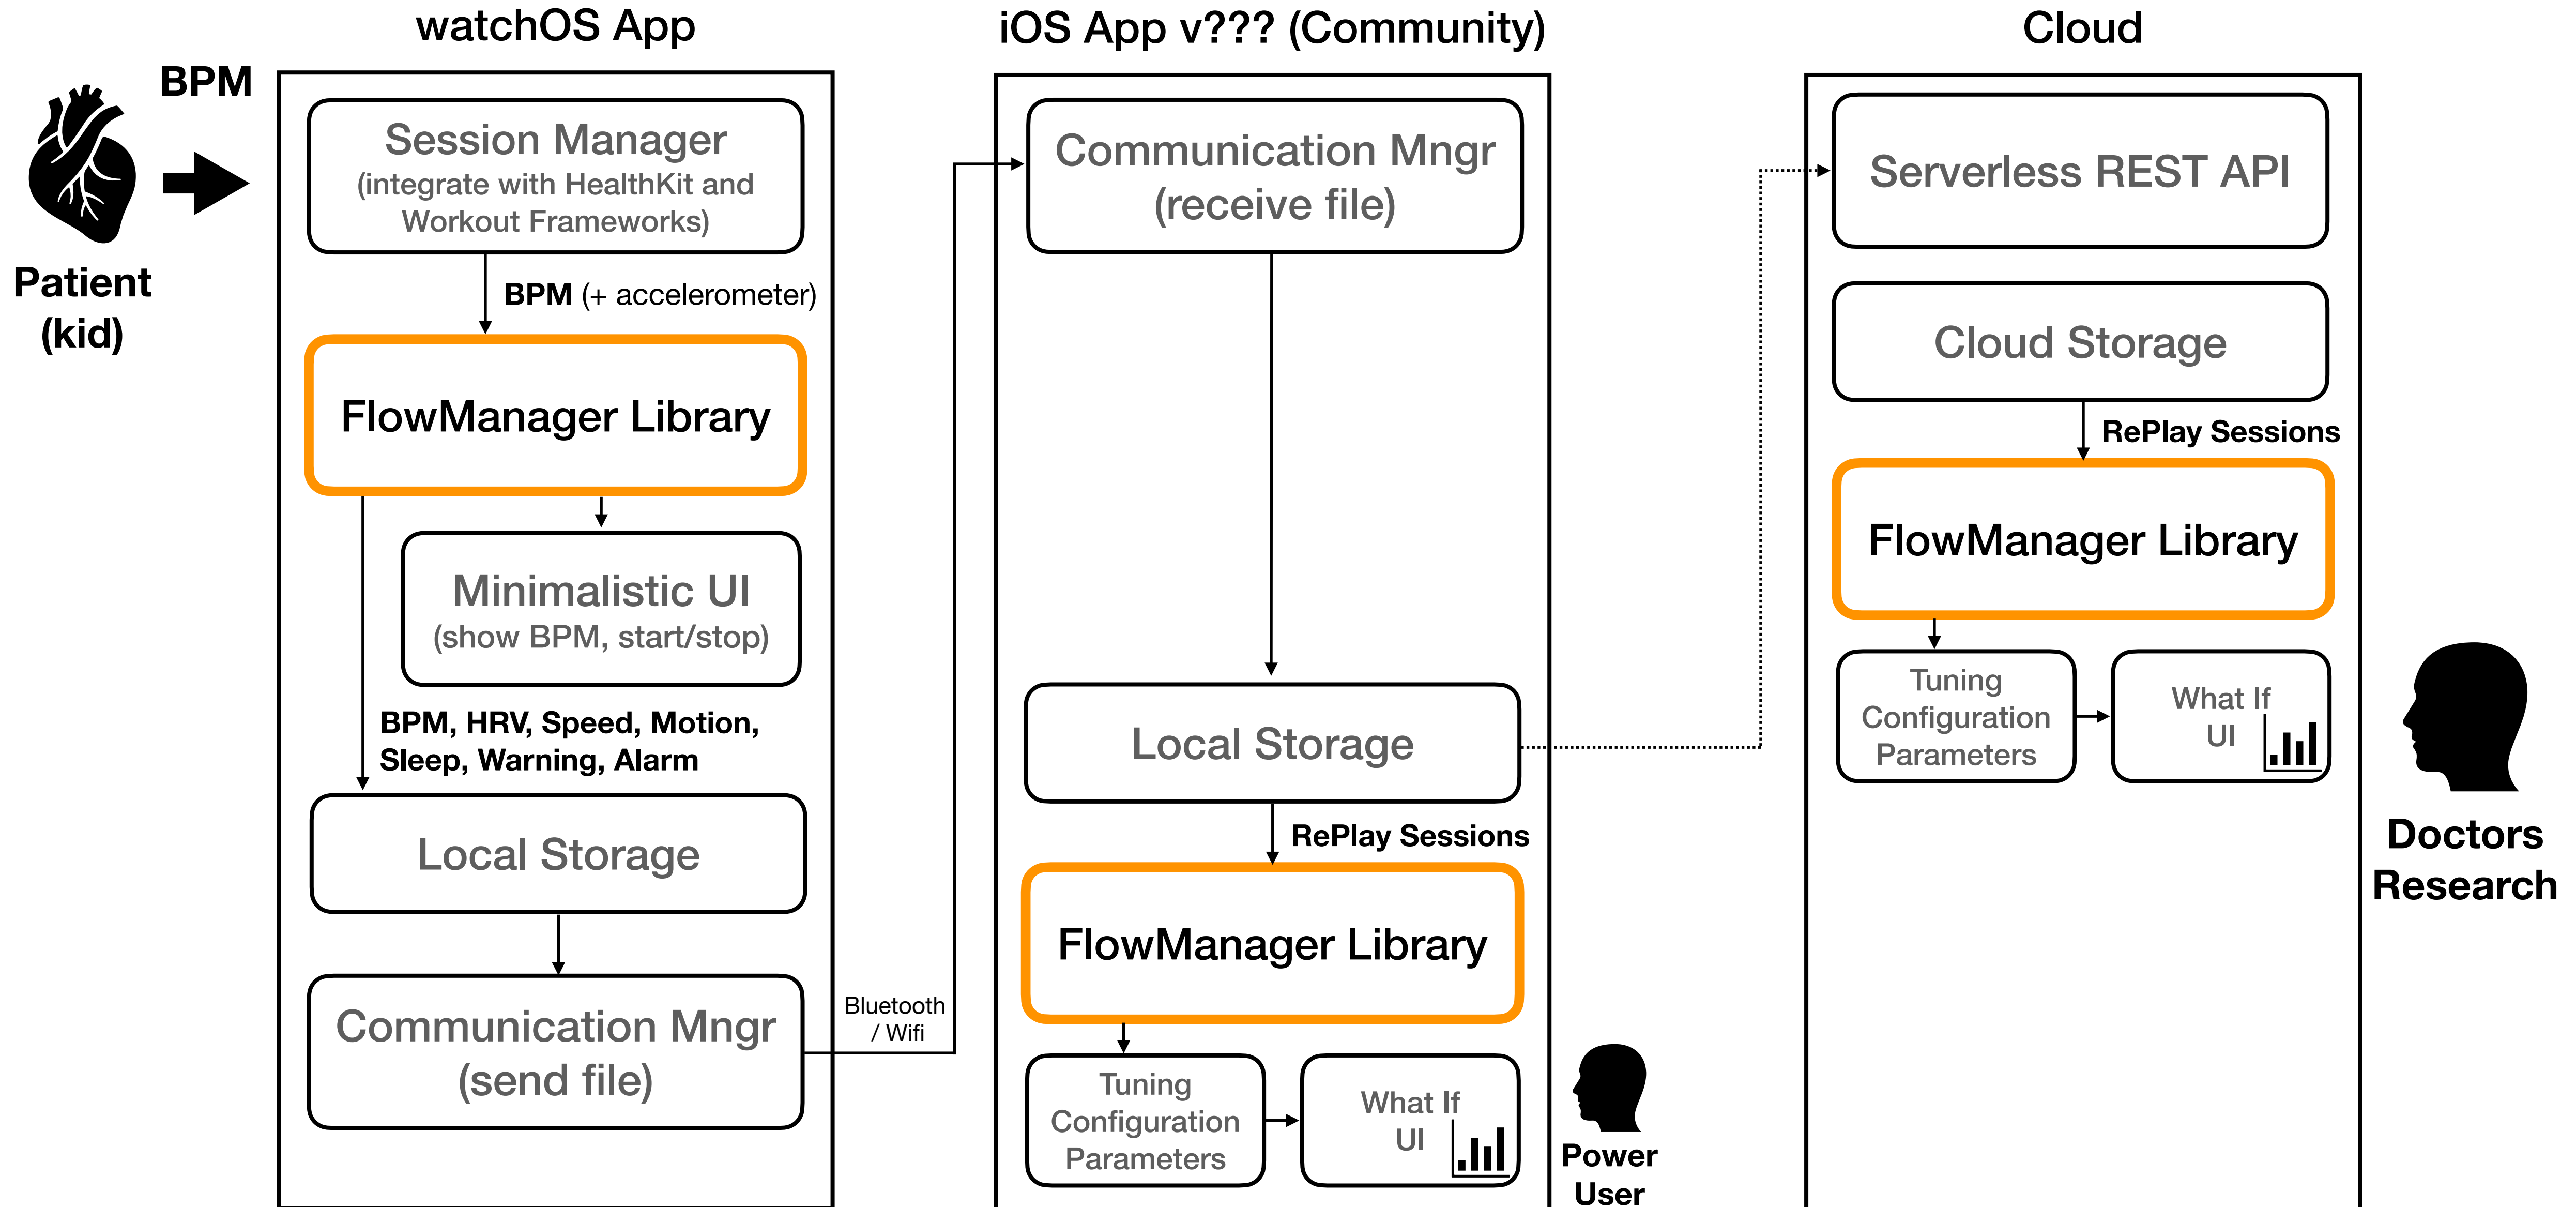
BPM

Patient (kid)

watchOS App

Session Manager (integrate with HealthKit and Workout Frameworks)

BPM (+ accelerometer)

FlowManager Library

Minimalistic UI (show BPM, start/stop)

BPM, HRV, Speed, Motion, Sleep, Warning, Alarm

Local Storage

Communication Mngr (send file)

Bluetooth / Wifi

iOS App v??? (Community)

Communication Mngr (receive file)

Local Storage

RePlay Sessions

FlowManager Library

Tuning Configuration Parameters

What If UI

Power User

Cloud

Serverless REST API

Cloud Storage

RePlay Sessions

FlowManager Library

Tuning Configuration Parameters

What If UI

Doctors Research